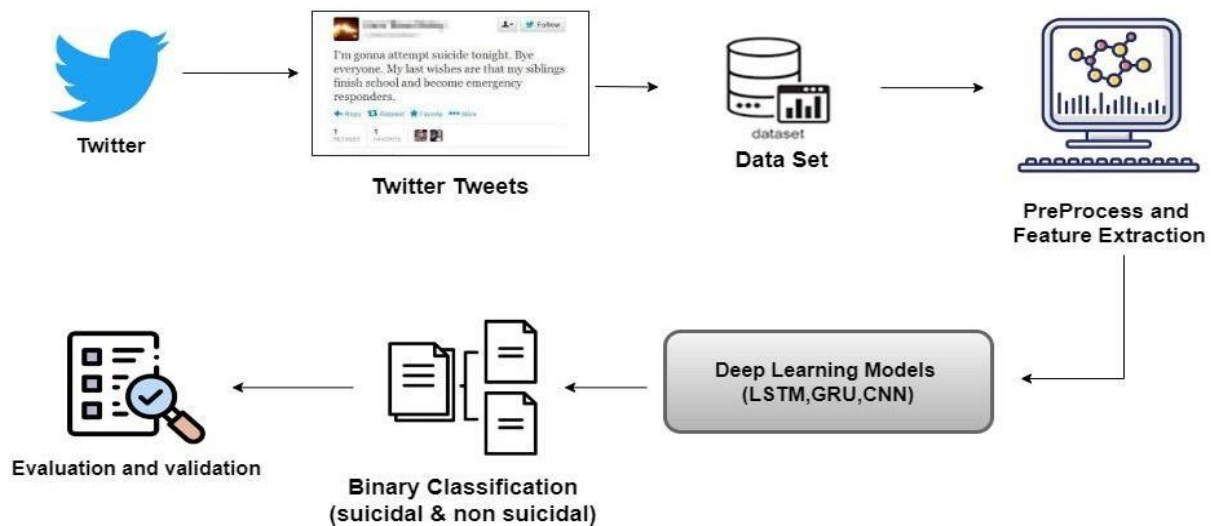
Twitter

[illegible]

Follow

I'm gonna attempt suicide tonight. Bye everyone. My last wishes are that my siblings finish school and become emergency responders.

Reply Retweet Favorite More

1 RETWEET 1 FAVORITE

Twitter Tweets

dataset

Data Set

PreProcess and Feature Extraction

Deep Learning Models (LSTM,GRU,CNN)

Binary Classification (suicidal & non suicidal)

Evaluation and validation